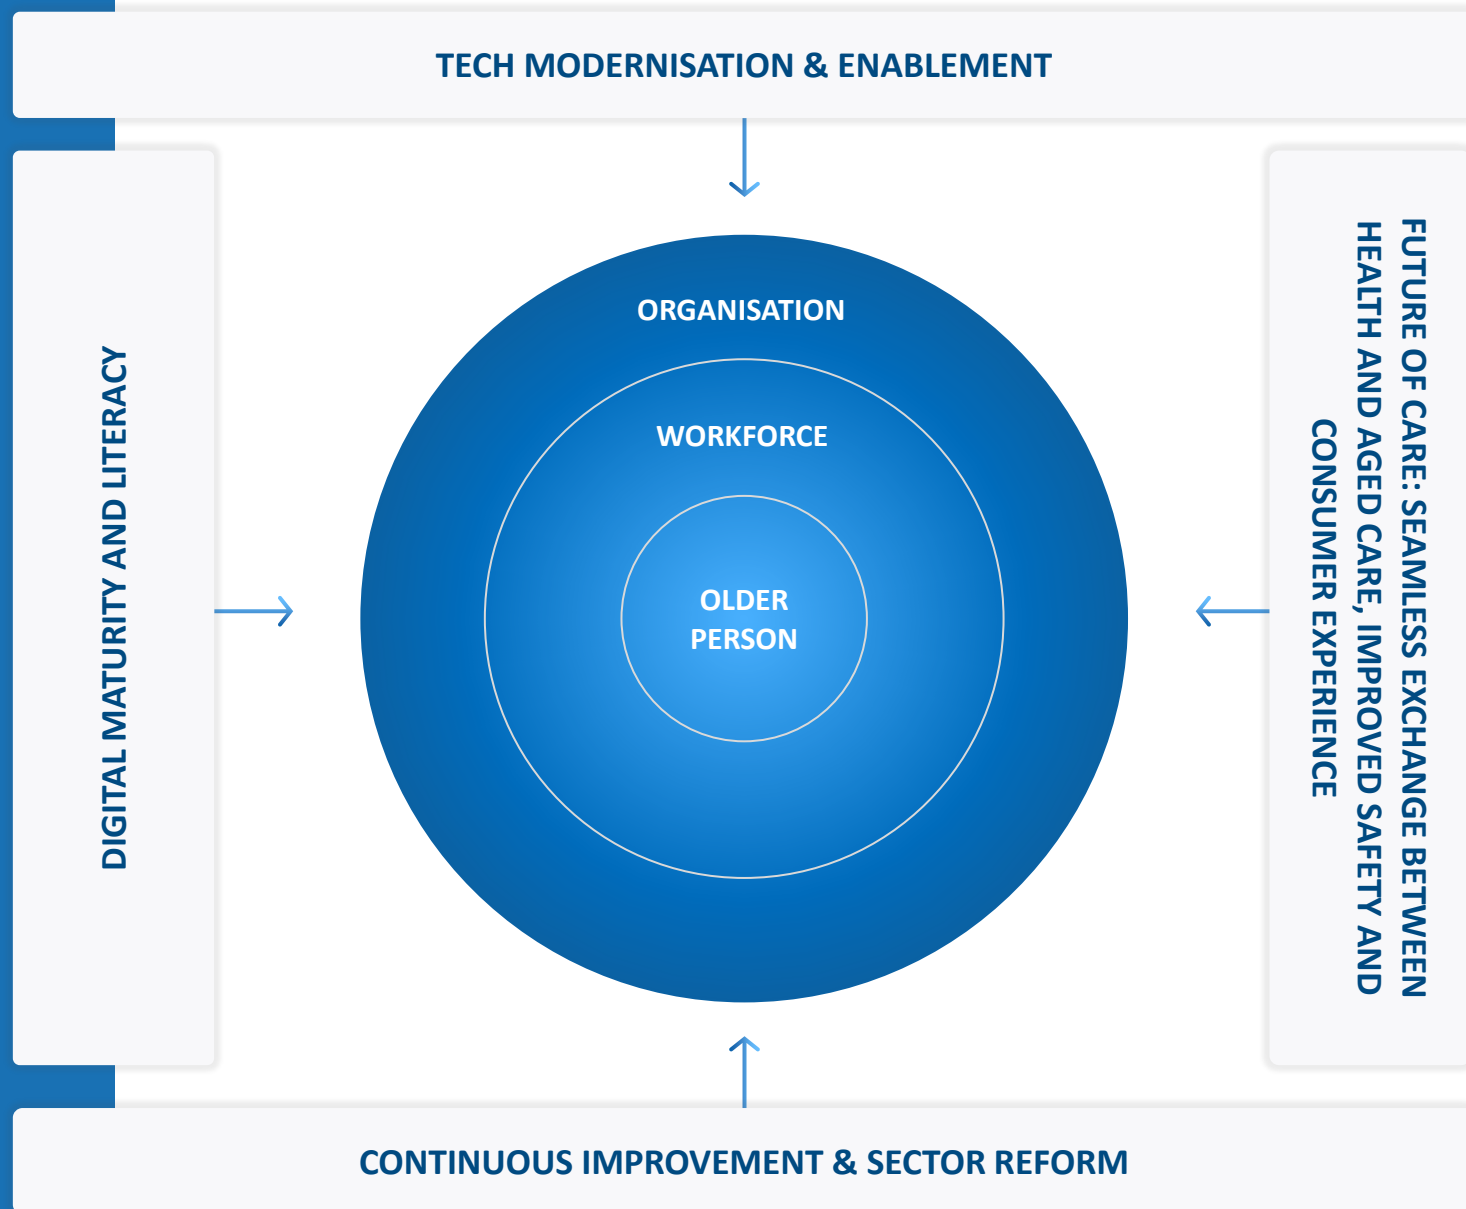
TECH MODERNISATION & ENABLEMENT

DIGITAL MATURITY AND LITERACY

ORGANISATION

WORKFORCE

OLDER PERSON

FUTURE OF CARE: SEAMLESS EXCHANGE BETWEEN HEALTH AND AGED CARE, IMPROVED SAFETY AND CONSUMER EXPERIENCE

CONTINUOUS IMPROVEMENT & SECTOR REFORM